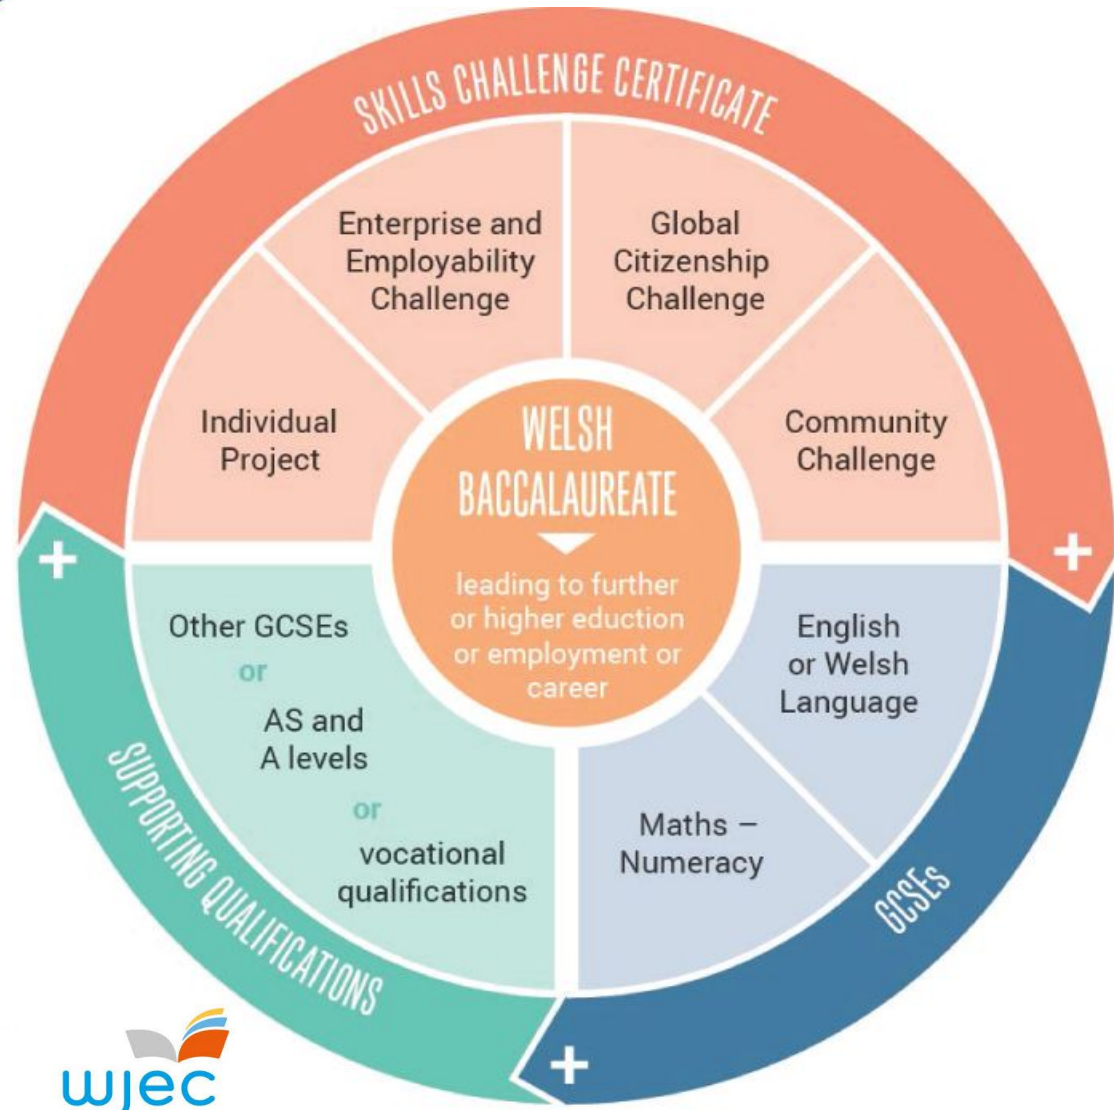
SKILLS CHALLENGE CERTIFICATE

Enterprise and Employability Challenge

Global Citizenship Challenge

Individual Project

Community Challenge

WELSH BACCALAUREATE

leading to further or higher eduction or employment or career

+

+

Other GCSEs

or

AS and A levels

or

vocational qualifications

English or Welsh Language

Maths – Numeracy

SUPPORTING QUALIFICATIONS

GCSEs

+

wjec